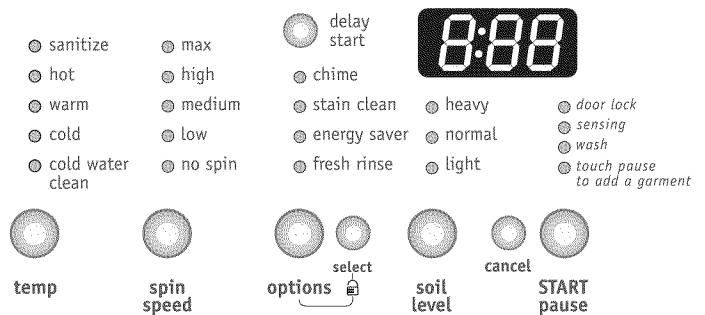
delay start

8:88

sanitize
hot
warm
cold
cold water clean

max
high
medium
low
no spin

chime
stain clean
energy saver
fresh rinse

heavy
normal
light

door lock
sensing
wash
touch pause to add a garment

temp

spin speed

options

select

soil level

cancel

START pause